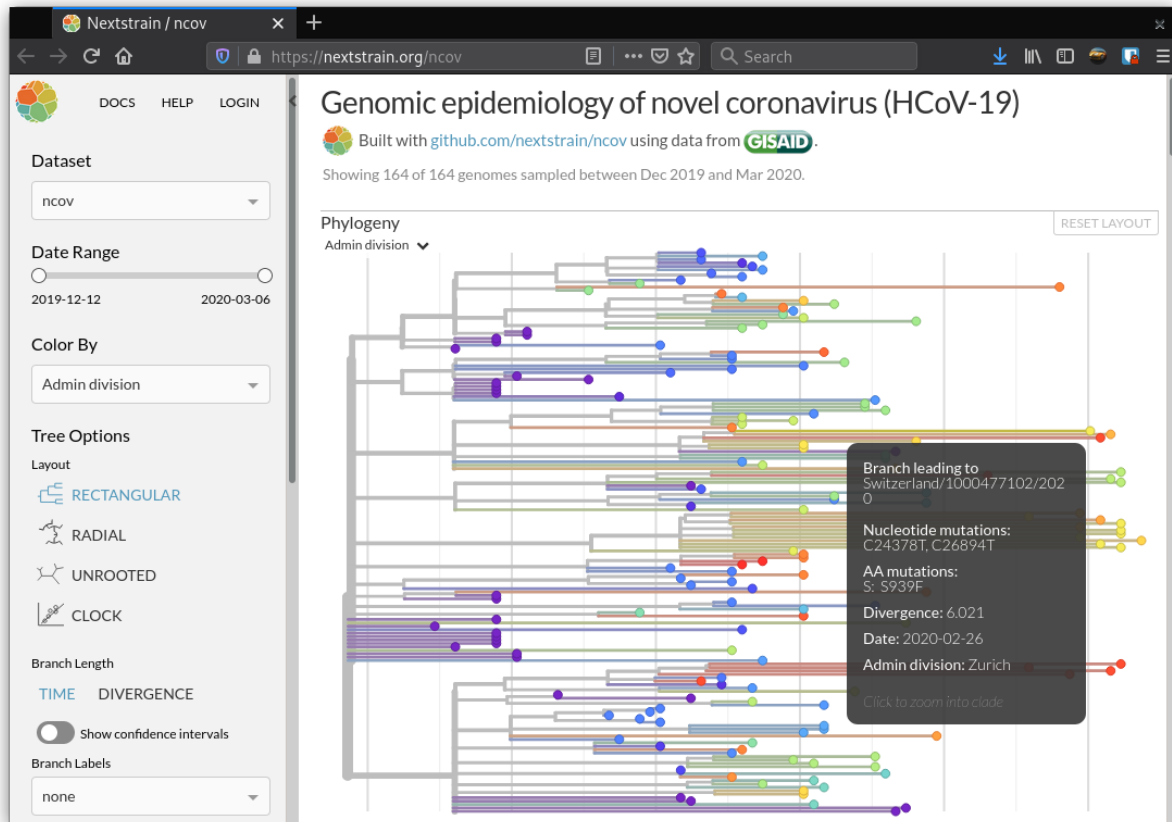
Nextstrain / ncov

https://nextstrain.org/ncov

Search

DOCS HELP LOGIN

Dataset

ncov

Date Range

2019-12-12 2020-03-06

Color By

Admin division

Tree Options

Layout

RECTANGULAR

RADIAL

UNROOTED

CLOCK

Branch Length

TIME DIVERGENCE

Show confidence intervals

Branch Labels

none

Genomic epidemiology of novel coronavirus (HCoV-19)

Built with github.com/nextstrain/ncov using data from GISAID.

Showing 164 of 164 genomes sampled between Dec 2019 and Mar 2020.

Phylogeny

Admin division

RESET LAYOUT

Branch leading to Switzerland/1000477102/2020

Nucleotide mutations: C24378T, C26894T

AA mutations: S: S939F

Divergence: 6.021

Date: 2020-02-26

Admin division: Zurich

Click to zoom into clade